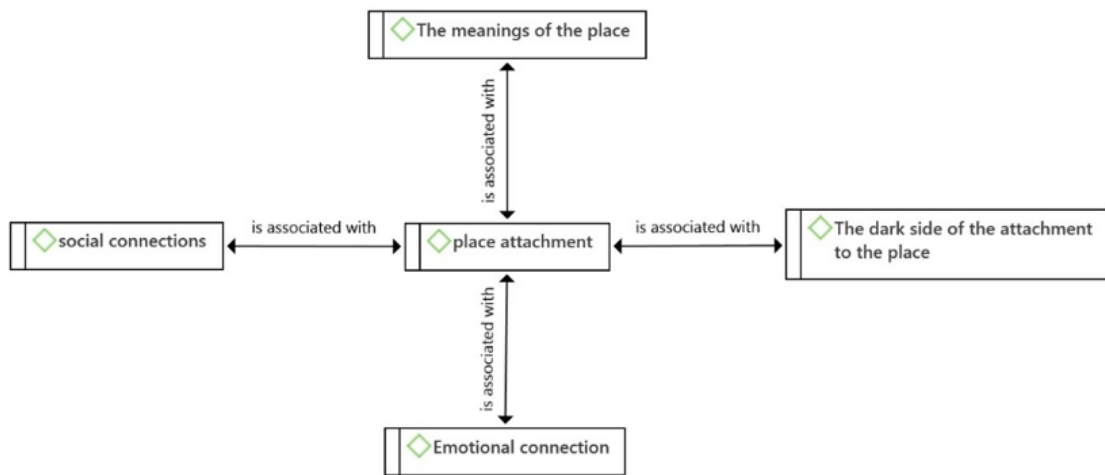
The meanings of the place

is associated with

social connections

is associated with

place attachment

is associated with

The dark side of the attachment to the place

is associated with

Emotional connection